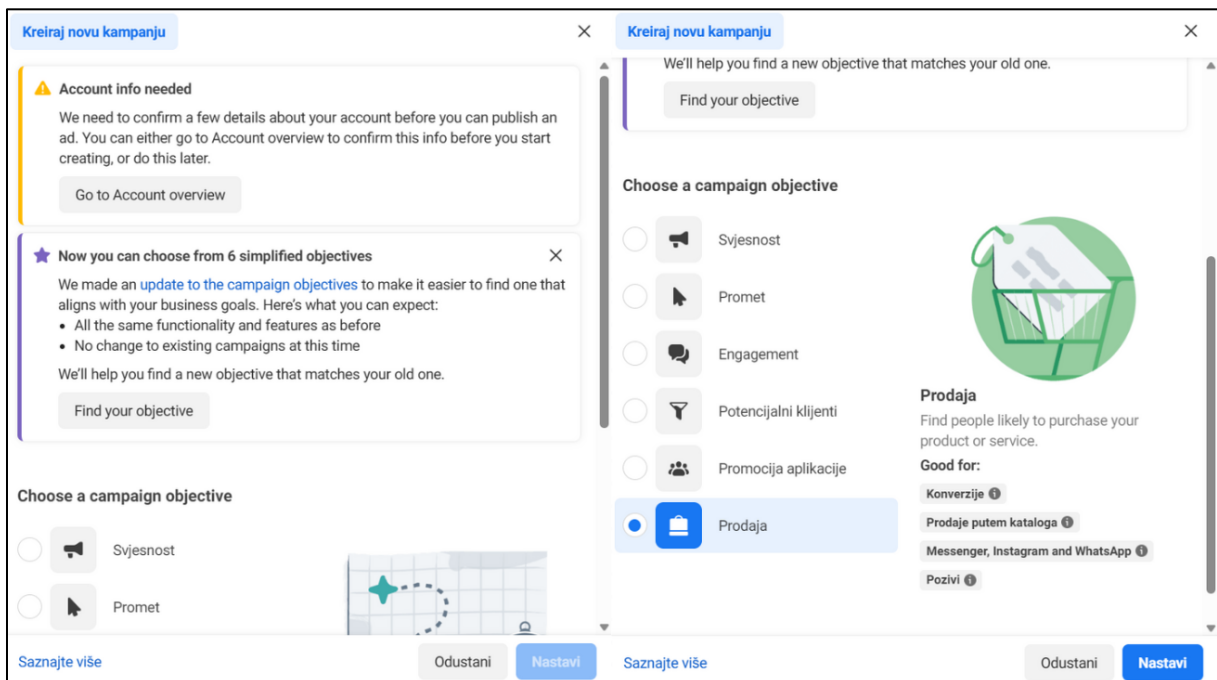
Kreiraj novu kampanju

Account info needed

We need to confirm a few details about your account before you can publish an ad. You can either go to Account overview to confirm this info before you start creating, or do this later.

Go to Account overview

Now you can choose from 6 simplified objectives

We made an update to the campaign objectives to make it easier to find one that aligns with your business goals. Here's what you can expect:
• All the same functionality and features as before
• No change to existing campaigns at this time

We'll help you find a new objective that matches your old one.

Find your objective

Choose a campaign objective

Svjesnost

Promet

Saznajte više

Odustani

Nastavi

Kreiraj novu kampanju

We'll help you find a new objective that matches your old one.

Find your objective

Choose a campaign objective

Svjesnost

Promet

Engagement

Potencijalni klijenti

Promocija aplikacije

Prodaja

Prodaja

Find people likely to purchase your product or service.

Good for:

Konverzije

Prodaje putem kataloga

Messenger, Instagram and WhatsApp

Pozivi

Saznajte više

Odustani

Nastavi